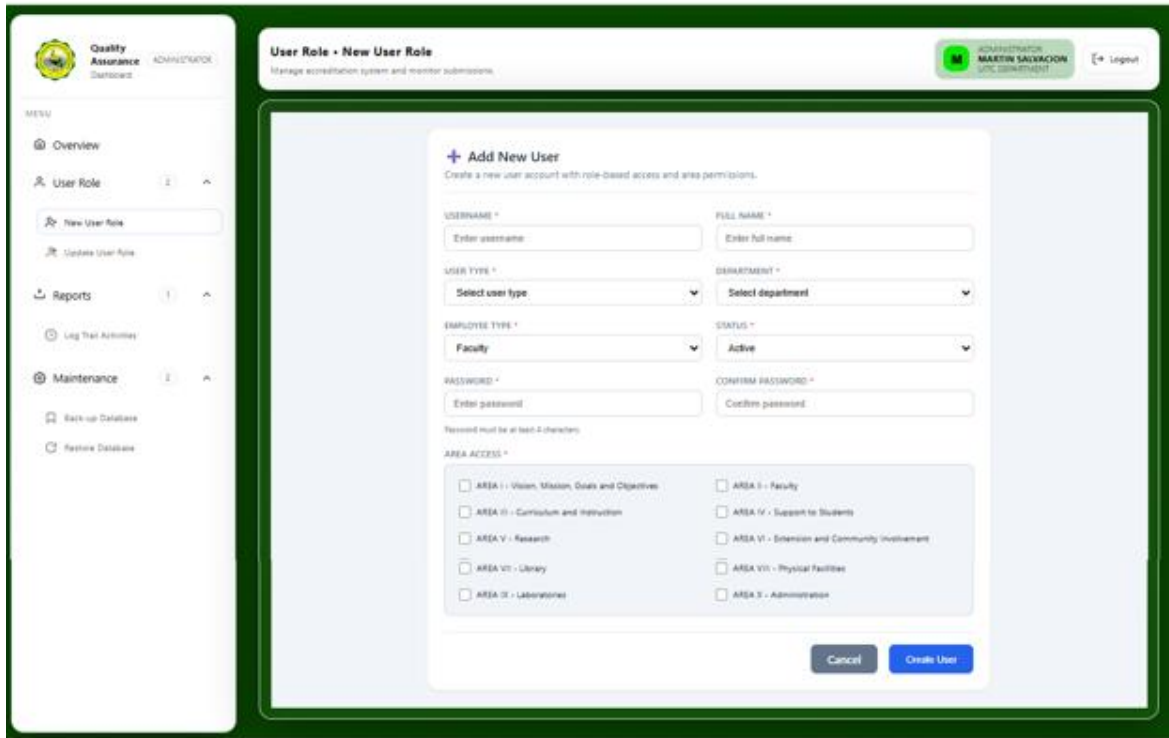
Quality Assurance
Dashboard
ADMINISTRATOR

MENU

Overview

User Role 2

New User Role

Update User Role

Reports 1

Log Trail Activities

Maintenance 2

Back-up Database

Restore Database

User Role • New User Role
Manage accreditation system and monitor submissions

M
ADMINISTRATOR
MARTIN SALVACION
UTC DEPARTMENT

Logout

+ Add New User
Create a new user account with role-based access and area permissions.

USERNAME *
Enter username

FULL NAME *
Enter full name

USER TYPE *
Select user type

DEPARTMENT *
Select department

EMPLOYEE TYPE *
Faculty

STATUS *
Active

PASSWORD *
Enter password

CONFIRM PASSWORD *
Confirm password

Password must be at least 6 characters

AREA ACCESS *

AREA I - Vision, Mission, Goals and Objectives

AREA II - Faculty

AREA III - Curriculum and Instruction

AREA IV - Support to Students

AREA V - Research

AREA VI - Extension and Community Involvement

AREA VII - Library

AREA VIII - Physical Facilities

AREA IX - Laboratories

AREA X - Administration

Cancel

Create User